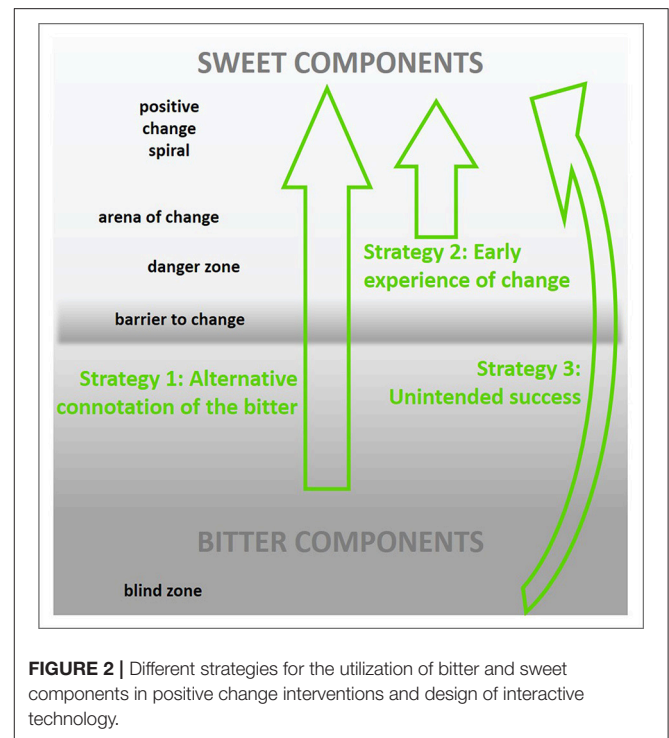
SWEET COMPONENTS

positive change spiral

arena of change

danger zone

barrier to change

Strategy 2: Early experience of change

Strategy 1: Alternative connotation of the bitter

Strategy 3: Unintended success

BITTER COMPONENTS

blind zone

**FIGURE 2 |** Different strategies for the utilization of bitter and sweet components in positive change interventions and design of interactive technology.